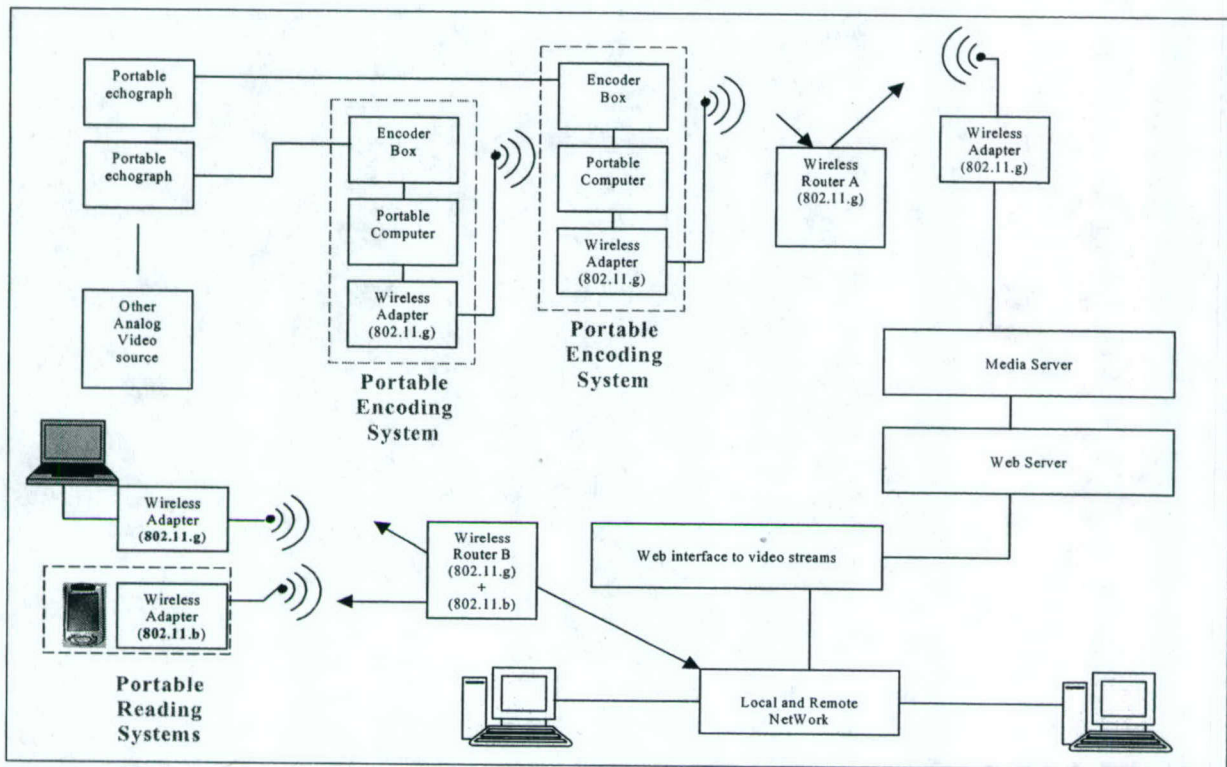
Portable echograph

Portable echograph

Other Analog Video source

Encoder Box

Portable Computer

Wireless Adapter (802.11.g)

Portable Encoding System

Encoder Box

Portable Computer

Wireless Adapter (802.11.g)

Portable Encoding System

Wireless Router A (802.11.g)

Wireless Adapter (802.11.g)

Media Server

Web Server

Web interface to video streams

Wireless Adapter (802.11.g)

Wireless Adapter (802.11.b)

Wireless Router B (802.11.g) + (802.11.b)

Portable Reading Systems

Local and Remote NetWork